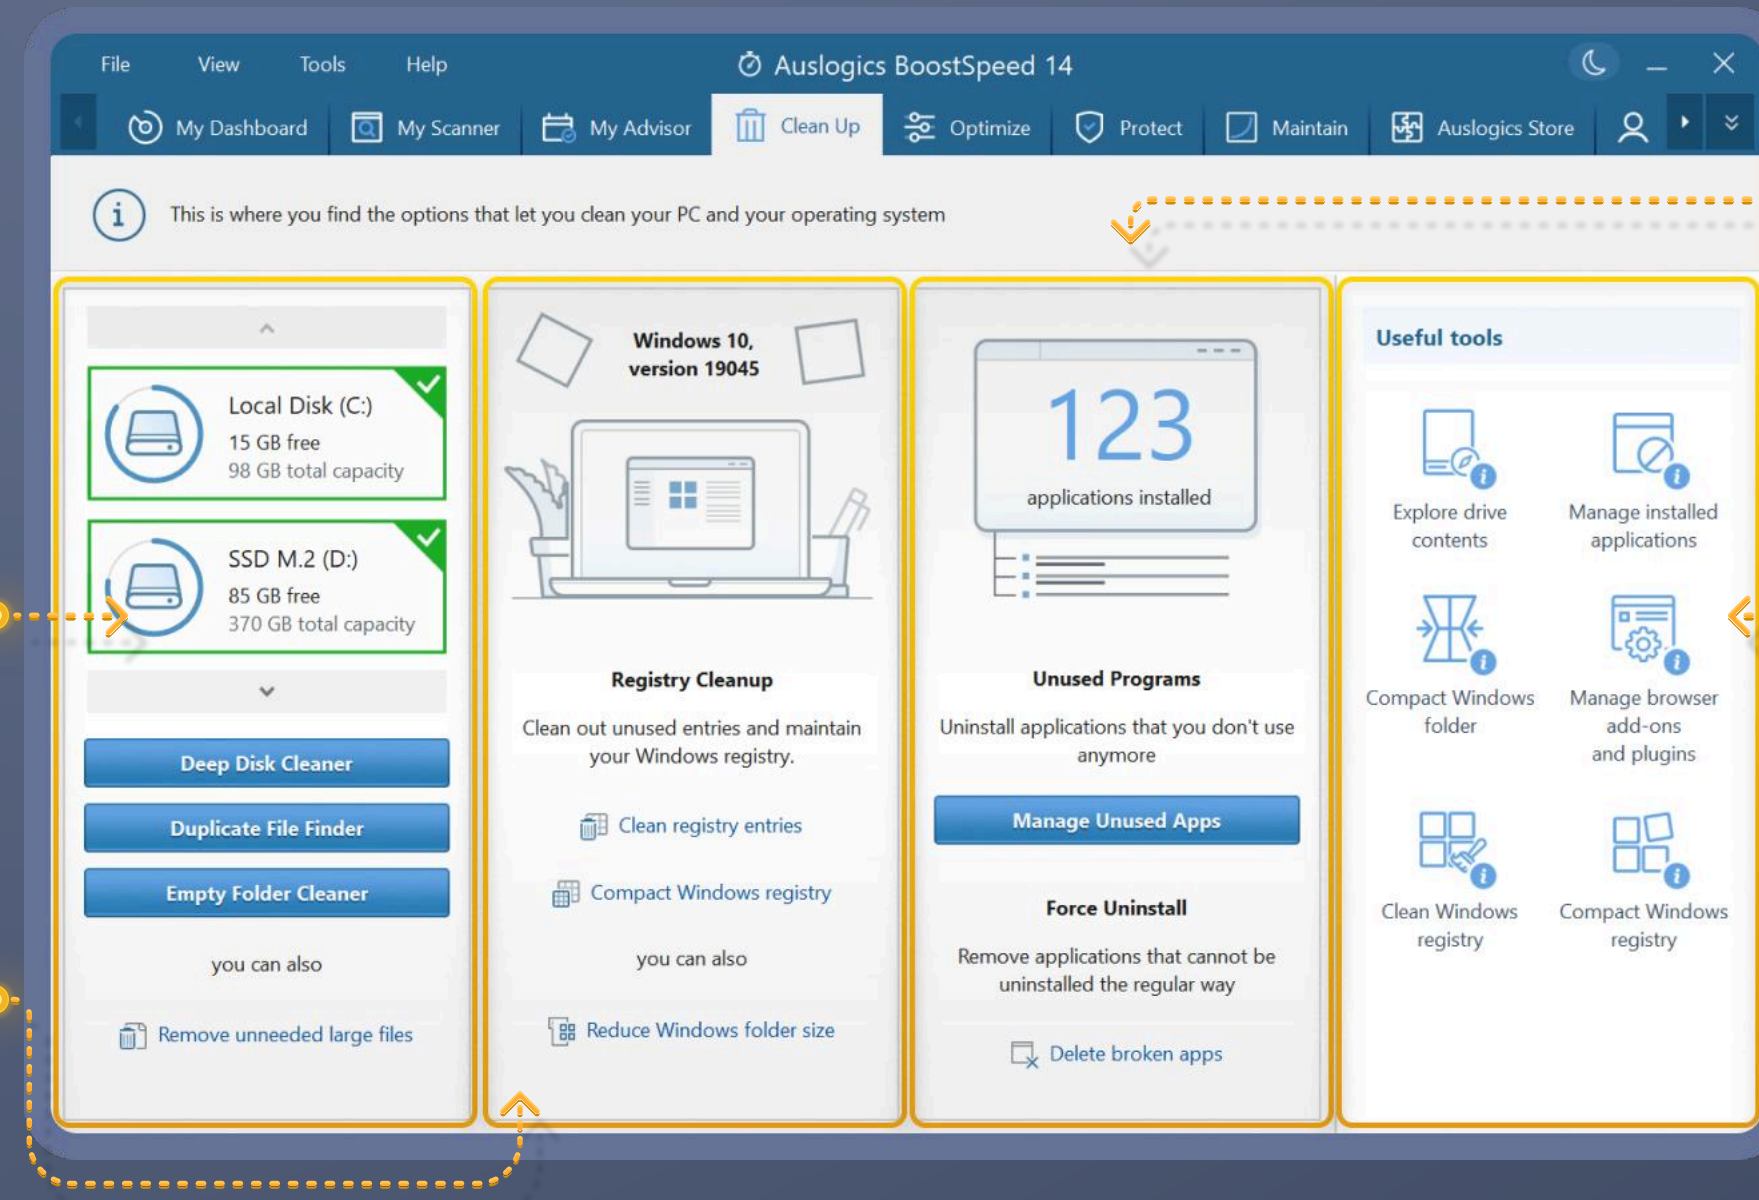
File View Tools Help

Auslogics BoostSpeed 14

My Dashboard | My Scanner | My Advisor | Clean Up | Optimize | Protect | Maintain | Auslogics Store

This is where you find the options that let you clean your PC and your operating system

Local Disk (C:)
15 GB free
98 GB total capacity

SSD M.2 (D:)
85 GB free
370 GB total capacity

Deep Disk Cleaner

Duplicate File Finder

Empty Folder Cleaner

you can also

Remove unneeded large files

Windows 10, version 19045

Registry Cleanup

Clean out unused entries and maintain your Windows registry.

Clean registry entries

Compact Windows registry

you can also

Reduce Windows folder size

123

applications installed

Unused Programs

Uninstall applications that you don't use anymore

Manage Unused Apps

Force Uninstall

Remove applications that cannot be uninstalled the regular way

Delete broken apps

Useful tools

Explore drive contents

Manage installed applications

Compact Windows folder

Manage browser add-ons and plugins

Clean Windows registry

Compact Windows registry